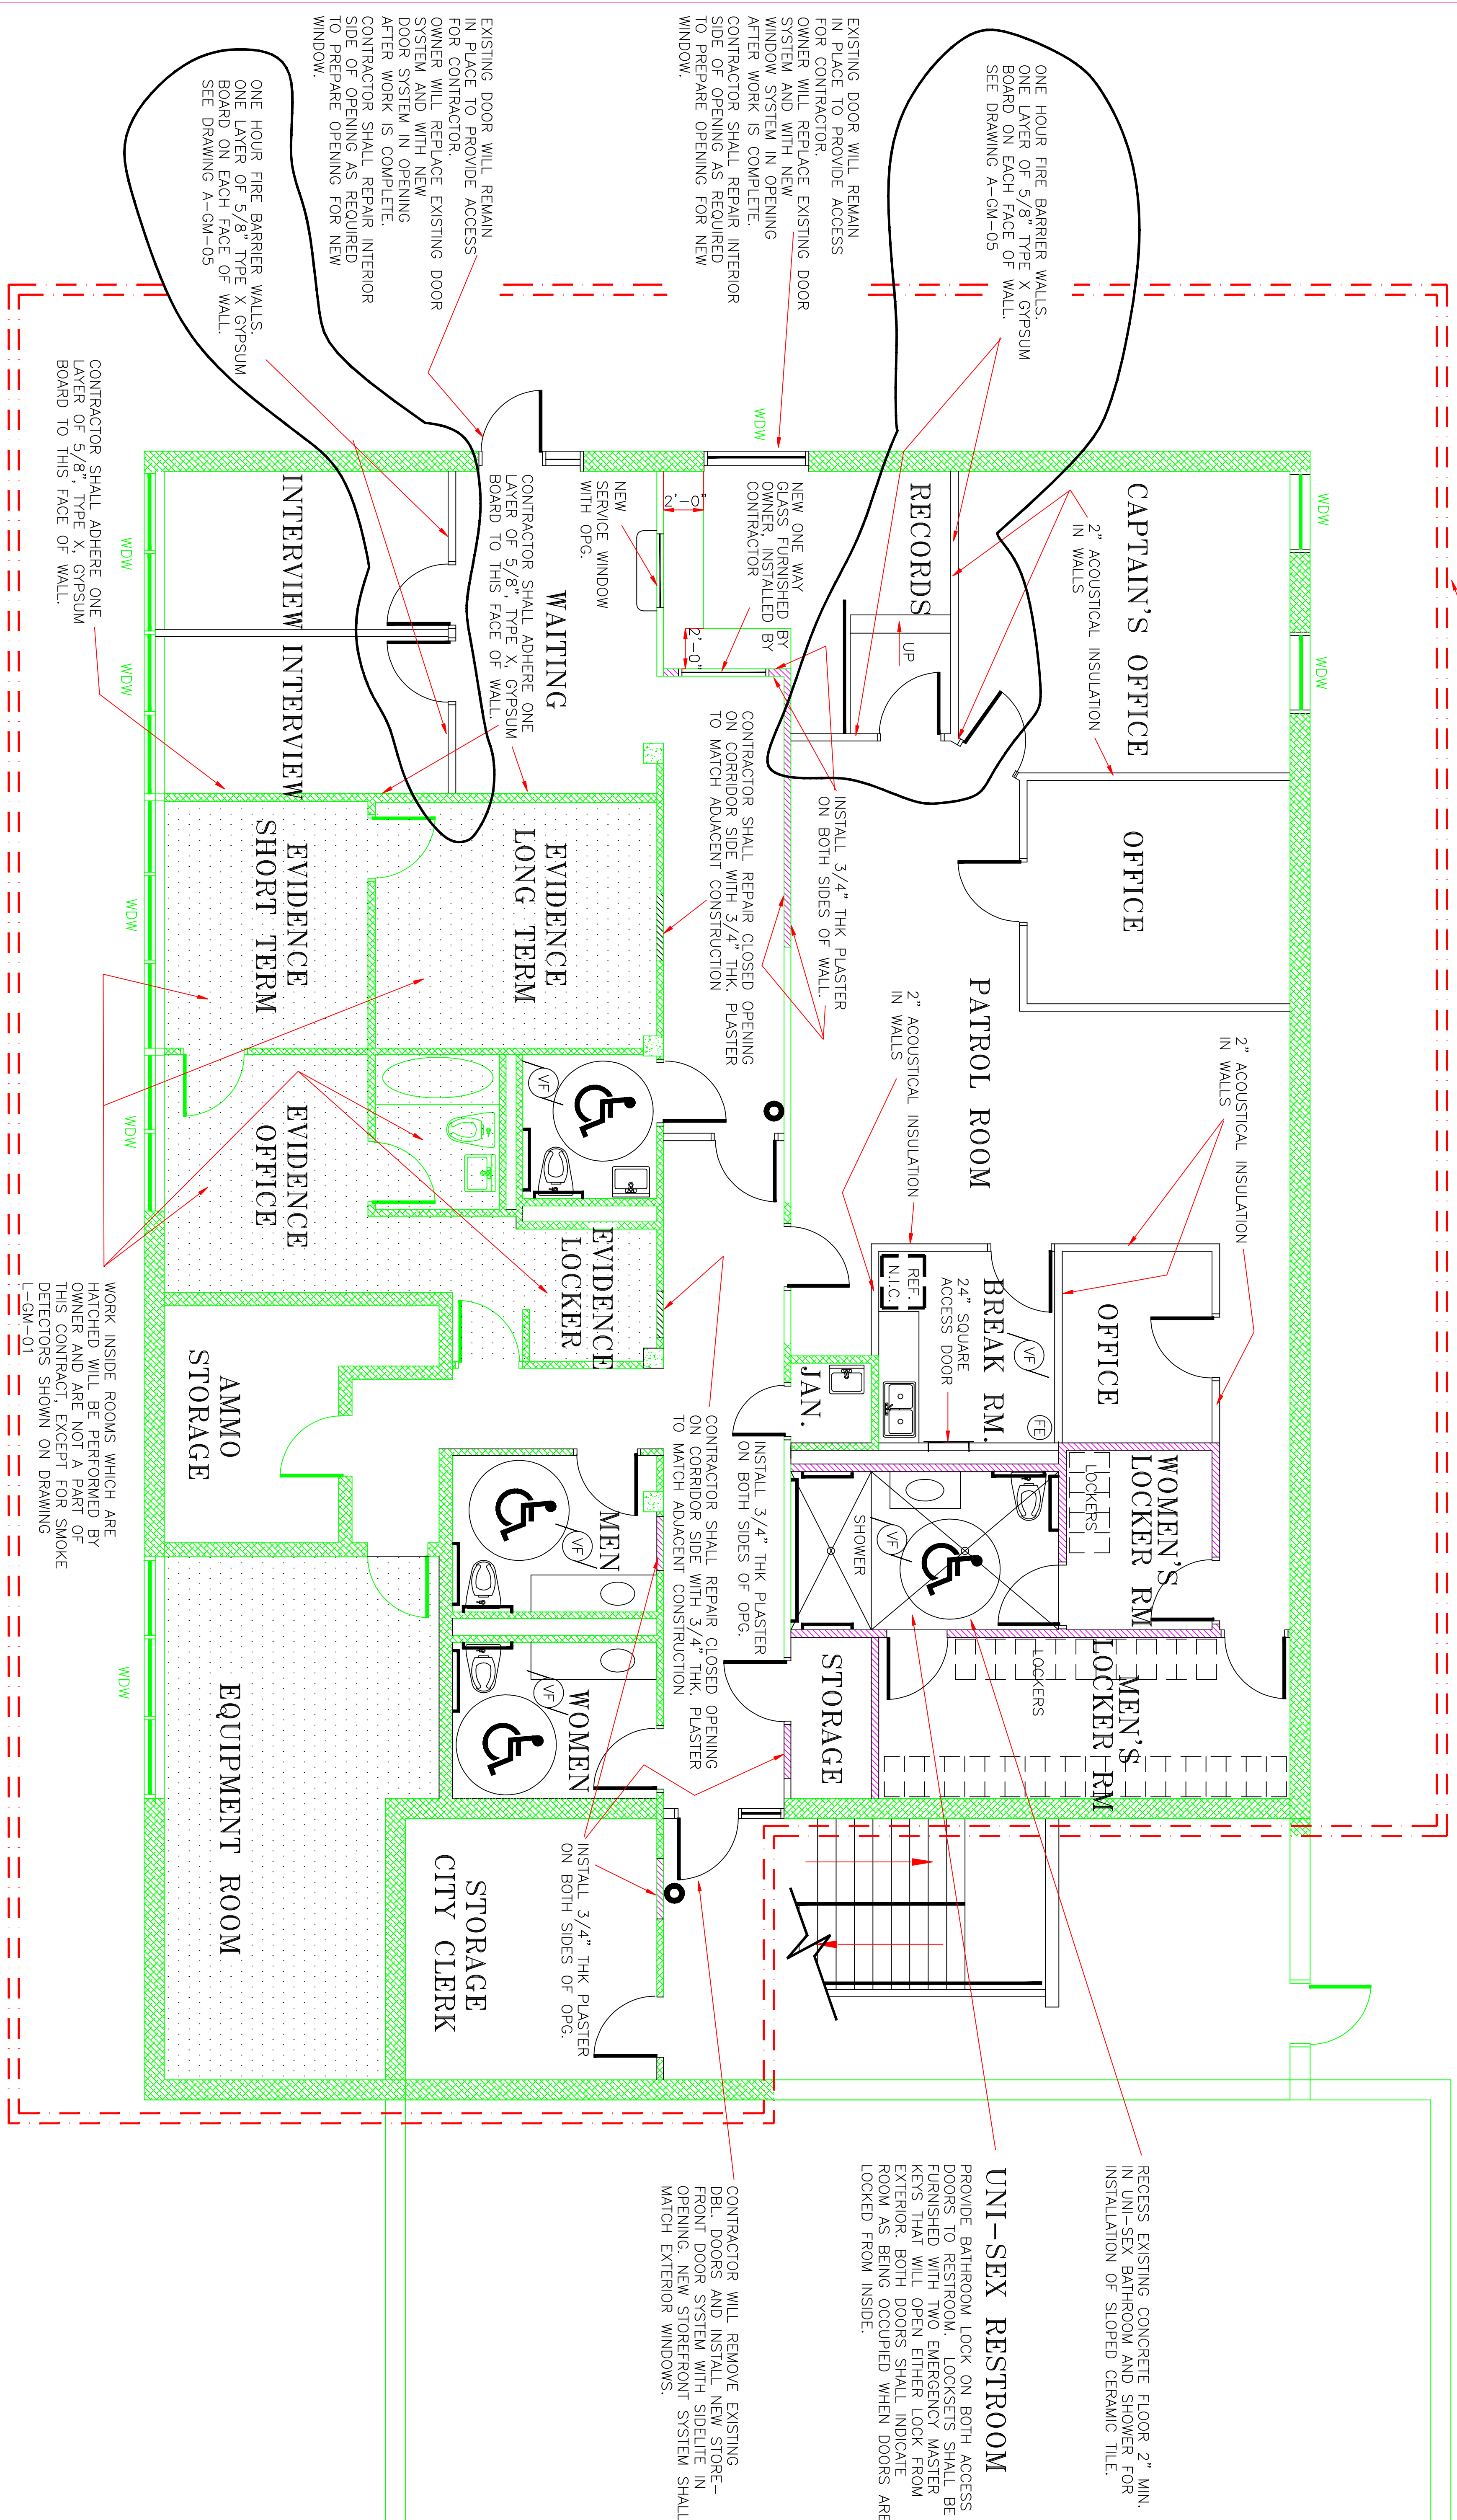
EXISTING DOOR WILL REMAIN IN PLACE TO PROVIDE ACCESS FOR CONTRACTOR. OWNER WILL REPLACE EXISTING DOOR SYSTEM AND WITH NEW DOOR SYSTEM IN OPENING AFTER WORK IS COMPLETE. CONTRACTOR SHALL REPAIR INTERIOR SIDE OF OPENING AS REQUIRED TO PREPARE OPENING FOR NEW WINDOW.

ONE HOUR FIRE BARRIER WALLS. ONE LAYER OF 5/8" TYPE X GYPSUM BOARD ON EACH FACE OF WALL. SEE DRAWING A-GM-05

EXISTING DOOR WILL REMAIN IN PLACE TO PROVIDE ACCESS FOR CONTRACTOR. OWNER WILL REPLACE EXISTING DOOR SYSTEM AND WITH NEW WINDOW SYSTEM IN OPENING AFTER WORK IS COMPLETE. CONTRACTOR SHALL REPAIR INTERIOR SIDE OF OPENING AS REQUIRED TO PREPARE OPENING FOR NEW WINDOW.

ONE HOUR FIRE BARRIER WALLS. ONE LAYER OF 5/8" TYPE X GYPSUM BOARD ON EACH FACE OF WALL. SEE DRAWING A-GM-05

CONTRACTOR SHALL ADHERE ONE LAYER OF 5/8" TYPE X GYPSUM BOARD TO THIS FACE OF WALL.

WDW

CAPTAIN'S OFFICE

2" ACOUSTICAL INSULATION IN WALLS

RECORDS

UP

NEW ONE WAY GLASS FURNISHED BY OWNER, INSTALLED BY CONTRACTOR

2'-0"

2'-0"

NEW SERVICE WINDOW WITH OPG.

WAITING

CONTRACTOR SHALL ADHERE ONE LAYER OF 5/8" TYPE X GYPSUM BOARD TO THIS FACE OF WALL.

INTERVIEW

INTERVIEW

OFFICE

INSTALL 3/4" THK PLASTER ON BOTH SIDES OF WALL.

CONTRACTOR SHALL REPAIR CLOSED OPENING ON CORRIDOR SIDE WITH 3/4" THK. PLASTER TO MATCH ADJACENT CONSTRUCTION

EVIDENCE LONG TERM

EVIDENCE SHORT TERM

PATROL ROOM

2" ACOUSTICAL INSULATION IN WALLS

2" ACOUSTICAL INSULATION IN WALLS

VF

EVIDENCE OFFICE

EVIDENCE LOCKER

REF. N.I.C.

24" SQUARE ACCESS DOOR

BREAK RM.

OFFICE

VF

FE

JAN.

WORK INSIDE ROOMS WHICH ARE HATCHED WILL BE PERFORMED BY OWNER AND ARE NOT A PART OF THIS CONTRACT, EXCEPT FOR SMOKE DETECTORS SHOWN ON DRAWING L-GM-01

AMMO STORAGE

INSTALL 3/4" THK PLASTER ON BOTH SIDES OF OPG.

LOCKERS

WOMEN'S LOCKER RM

SHOWER

VF

MEN

VF

CONTRACTOR SHALL REPAIR CLOSED OPENING ON CORRIDOR SIDE WITH 3/4" THK. PLASTER TO MATCH ADJACENT CONSTRUCTION

LOCKERS

MEN'S LOCKER RM

STORAGE

EQUIPMENT ROOM

VF

WOMEN

STORAGE CITY CLERK

INSTALL 3/4" THK PLASTER ON BOTH SIDES OF OPG.

CONTRACTOR WILL REMOVE EXISTING DBL. DOORS AND INSTALL NEW STORE-FRONT DOOR SYSTEM WITH SIDELITE IN OPENING. NEW STOREFRONT SYSTEM SHALL MATCH EXTERIOR WINDOWS.

UNI-SEX RESTROOM

PROVIDE BATHROOM LOCK ON BOTH ACCESS DOORS TO RESTROOM. LOCKSETS SHALL BE FURNISHED WITH TWO EMERGENCY MASTER KEYS THAT WILL OPEN EITHER LOCK FROM EXTERIOR. BOTH DOORS SHALL INDICATE ROOM AS BEING OCCUPIED WHEN DOORS ARE LOCKED FROM INSIDE.

RECESS EXISTING CONCRETE FLOOR 2" MIN. IN UNI-SEX BATHROOM AND SHOWER FOR INSTALLATION OF SLOPED CERAMIC TILE.